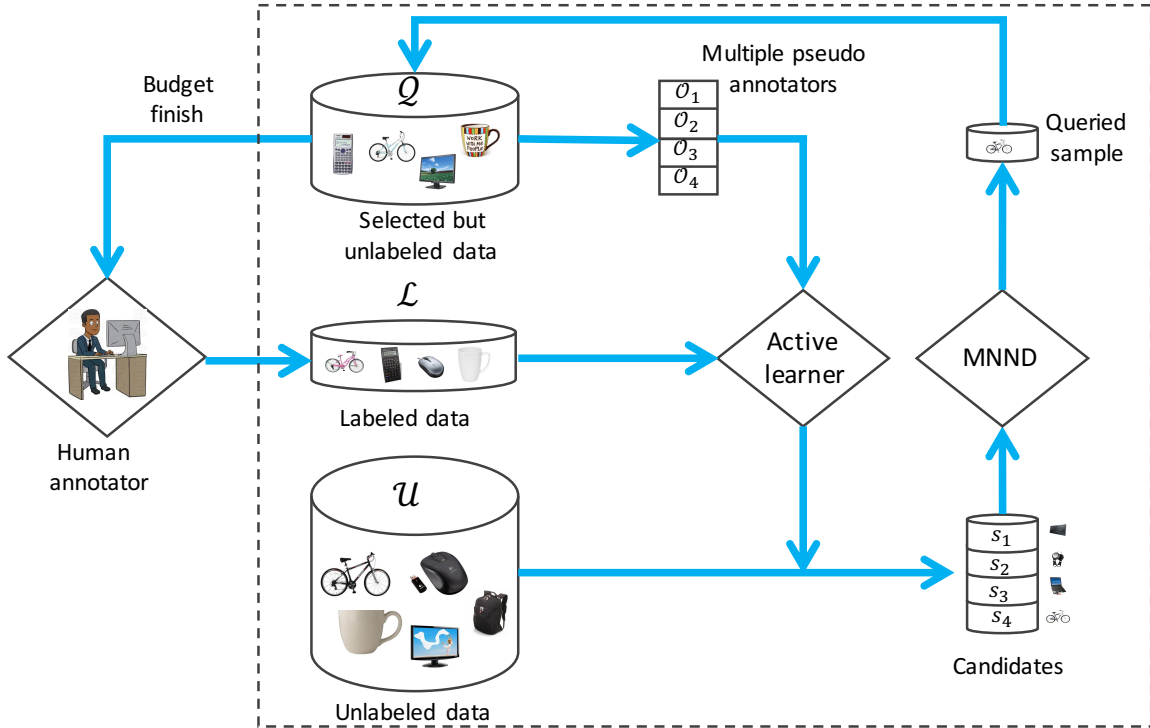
Budget finish

$\mathcal{Q}$

Selected but unlabeled data

Multiple pseudo annotators

$\mathcal{O}_1$
$\mathcal{O}_2$
$\mathcal{O}_3$
$\mathcal{O}_4$

Queried sample

Human annotator

$\mathcal{L}$

Labeled data

Active learner

MNND

$\mathcal{U}$

Unlabeled data

$s_1$
$s_2$
$s_3$
$s_4$

Candidates